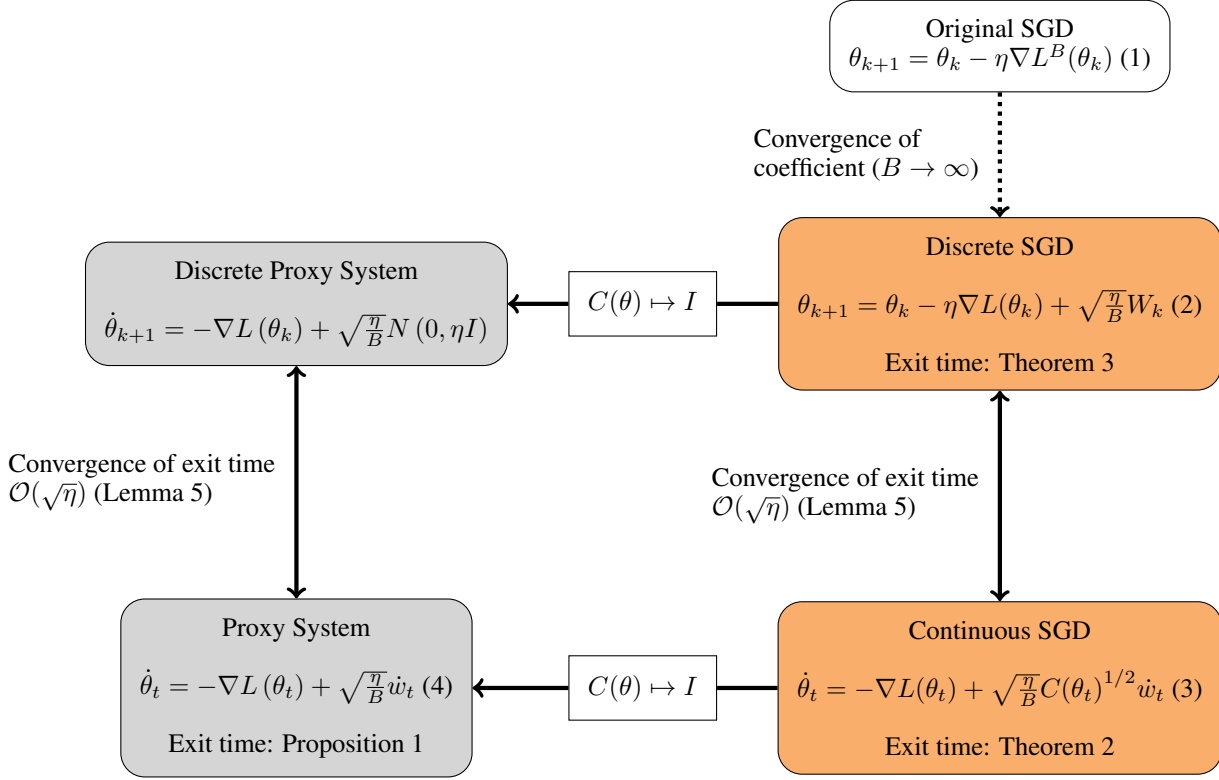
Original SGD
$\theta_{k+1} = \theta_k - \eta \nabla L^B(\theta_k)$ (1)

Convergence of coefficient ($B \to \infty$)

Discrete SGD
$\theta_{k+1} = \theta_k - \eta \nabla L(\theta_k) + \sqrt{\frac{\eta}{B}} W_k$ (2)
Exit time: Theorem 3

$C(\theta) \mapsto I$

Discrete Proxy System
$\dot{\theta}_{k+1} = -\nabla L(\theta_k) + \sqrt{\frac{\eta}{B}} N(0, \eta I)$

Convergence of exit time
$\mathcal{O}(\sqrt{\eta})$ (Lemma 5)

Convergence of exit time
$\mathcal{O}(\sqrt{\eta})$ (Lemma 5)

Proxy System
$\dot{\theta}_t = -\nabla L(\theta_t) + \sqrt{\frac{\eta}{B}} \dot{w}_t$ (4)
Exit time: Proposition 1

$C(\theta) \mapsto I$

Continuous SGD
$\dot{\theta}_t = -\nabla L(\theta_t) + \sqrt{\frac{\eta}{B}} C(\theta_t)^{1/2} \dot{w}_t$ (3)
Exit time: Theorem 2